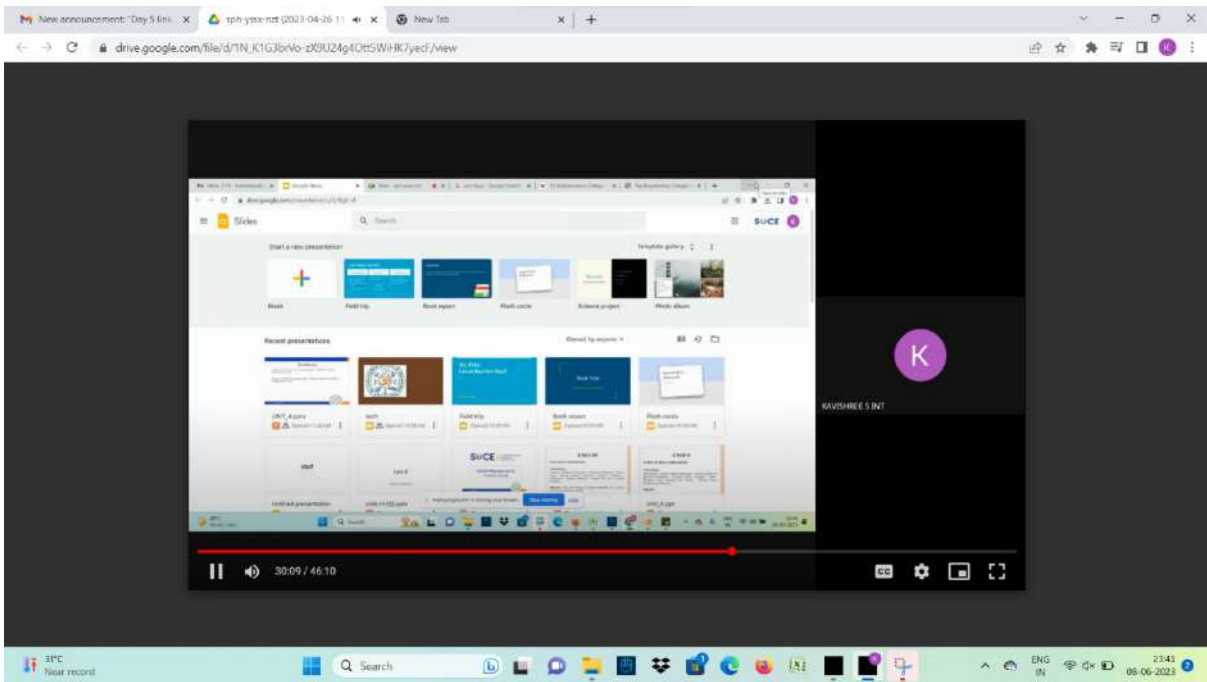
New announcement: "Day 5 lin... ×
sph-yssx-nzt (2023-04-26 11 ×
New Tab ×
+

drive.google.com/file/d/1N_K1G3brVo-zX9U24g4OttSWiHK7yecF/view

Slides
Search
SVCE
Start a new presentation
Template gallery
Blank
Field trip
Book report
Flash cards
Science project
Photo album
Recent presentations
Owned by anyone
UNIT_4.pptx
tech
Field trip
Book report
Flash cards
Untitled presentation
Unit III DD.pptx
SVCE
Unit_II.ppt
Book Title
Share meeting

K
KAVISHREE S INT

30:09 / 46:10

31°C
Near record
Search
ENG
IN
23:41
08-06-2023